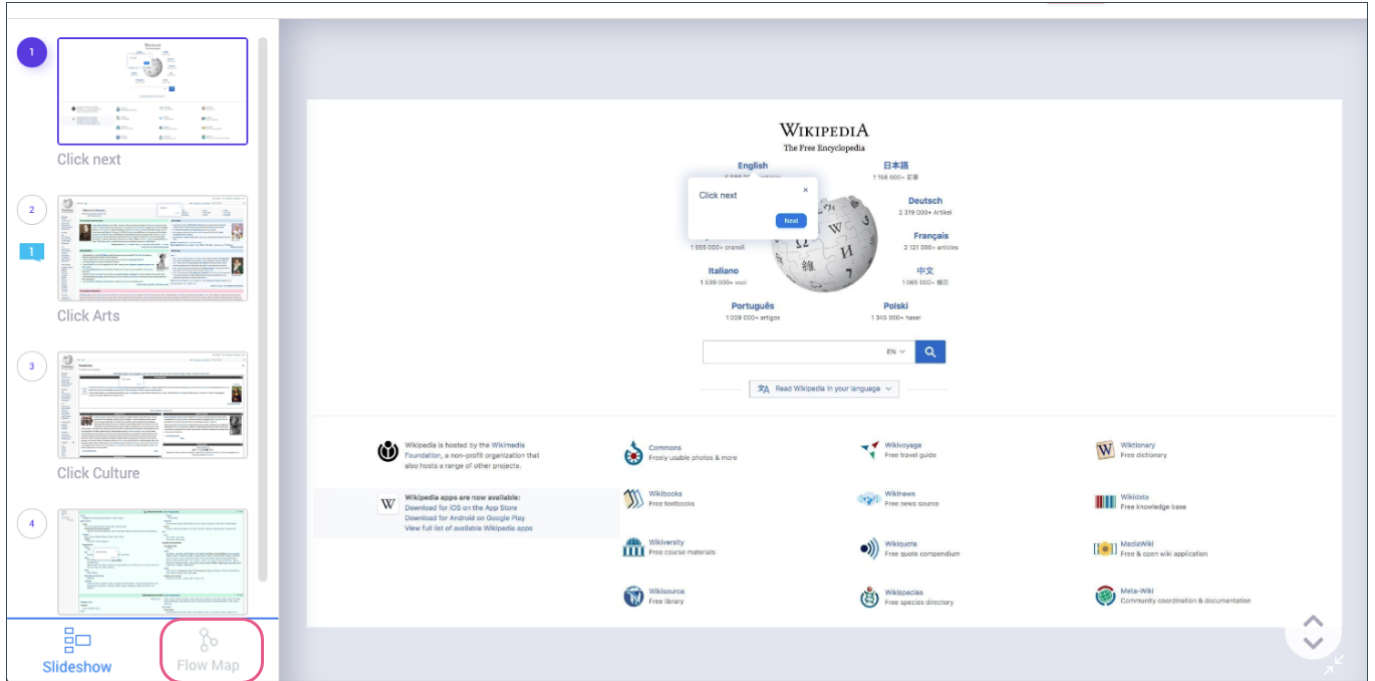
1
Click next
2
1
Click Arts
3
Click Culture
4
Slideshow
Flow Map

WIKIPEDIA
The Free Encyclopedia
English
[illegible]
日本語
1 198 000+ 記事
Click next
×
Next
Deutsch
2 319 000+ Artikel
1 555 000+ статей
Français
2 121 000+ articles
Italiano
1 539 000+ voci
中文
1 065 000+ 條目
Português
1 009 000+ artigos
Polski
1 345 000+ haseł
EN
Read Wikipedia in your language

Wikipedia is hosted by the Wikimedia Foundation, a non-profit organization that also hosts a range of other projects.
Wikipedia apps are now available:
Download for iOS on the App Store
Download for Android on Google Play
View full list of available Wikipedia apps

Commons
Freely usable photos & more
Wikibooks
Free textbooks
Wikiversity
Free course materials
Wikisource
Free library

Wikivoyage
Free travel guide
Wikinews
Free news source
Wikiquote
Free quote compendium
Wikispecies
Free species directory

Wiktionary
Free dictionary
Wikidata
Free knowledge base
MediaWiki
Free & open wiki application
Meta-Wiki
Community coordination & documentation